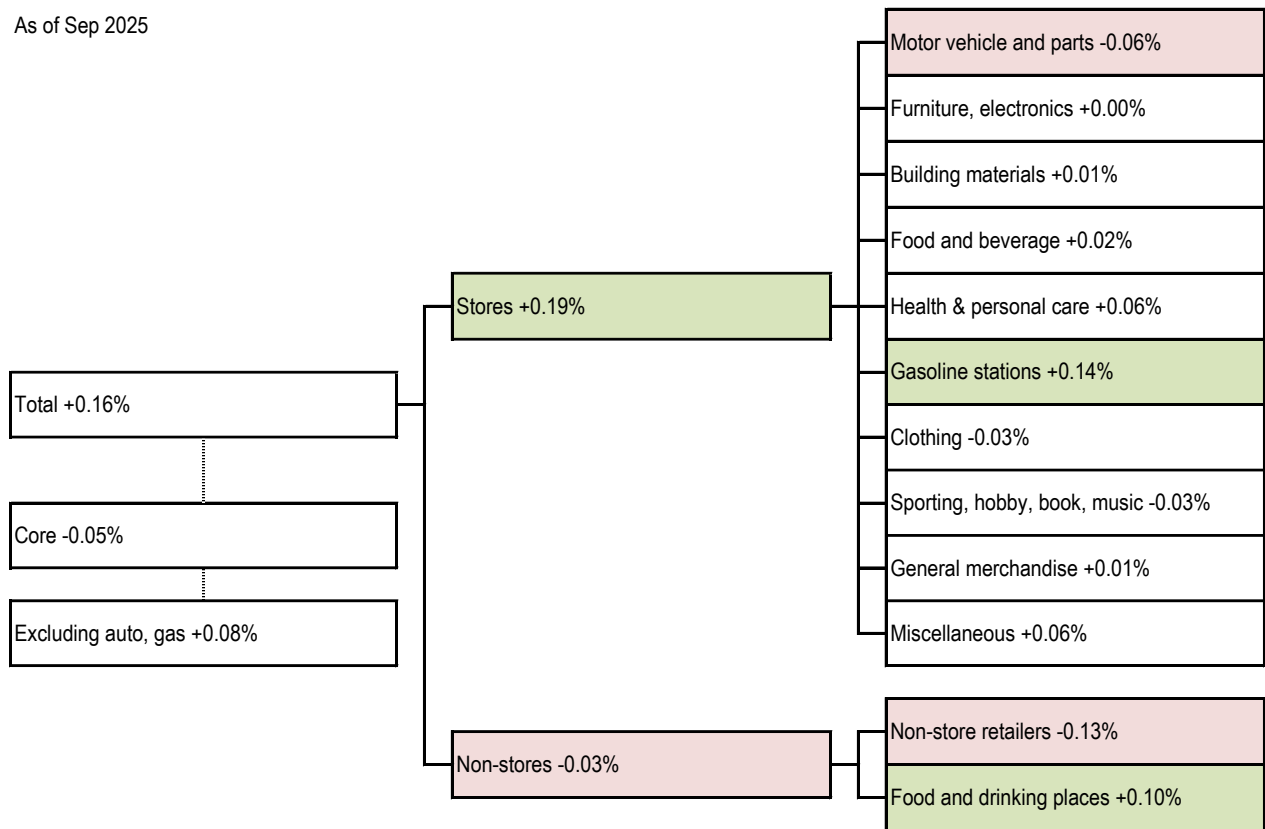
As of Sep 2025

Total +0.16%

Core -0.05%

Excluding auto, gas +0.08%

Stores +0.19%

Non-stores -0.03%

Motor vehicle and parts -0.06%

Furniture, electronics +0.00%

Building materials +0.01%

Food and beverage +0.02%

Health & personal care +0.06%

Gasoline stations +0.14%

Clothing -0.03%

Sporting, hobby, book, music -0.03%

General merchandise +0.01%

Miscellaneous +0.06%

Non-store retailers -0.13%

Food and drinking places +0.10%